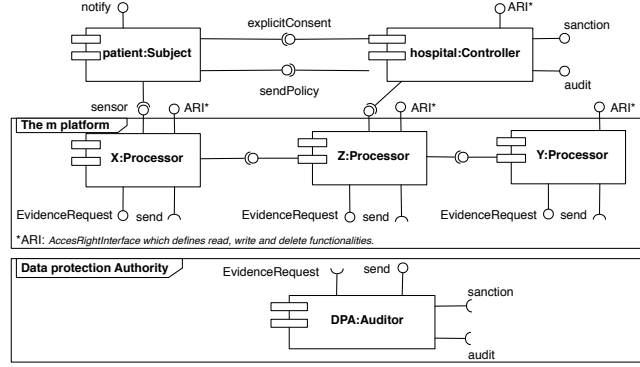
notify

patient:Subject

explicitConsent

sendPolicy

ARI*

hospital:Controller

sanction

audit

sensor

ARI*

The m platform

X:Processor

ARI*

Z:Processor

ARI*

Y:Processor

EvidenceRequest send

EvidenceRequest send

EvidenceRequest send

*ARI: AccesRightInterface which defines read, write and delete functionalities.

Data protection Authority

EvidenceRequest

send

DPA:Auditor

sanction

audit